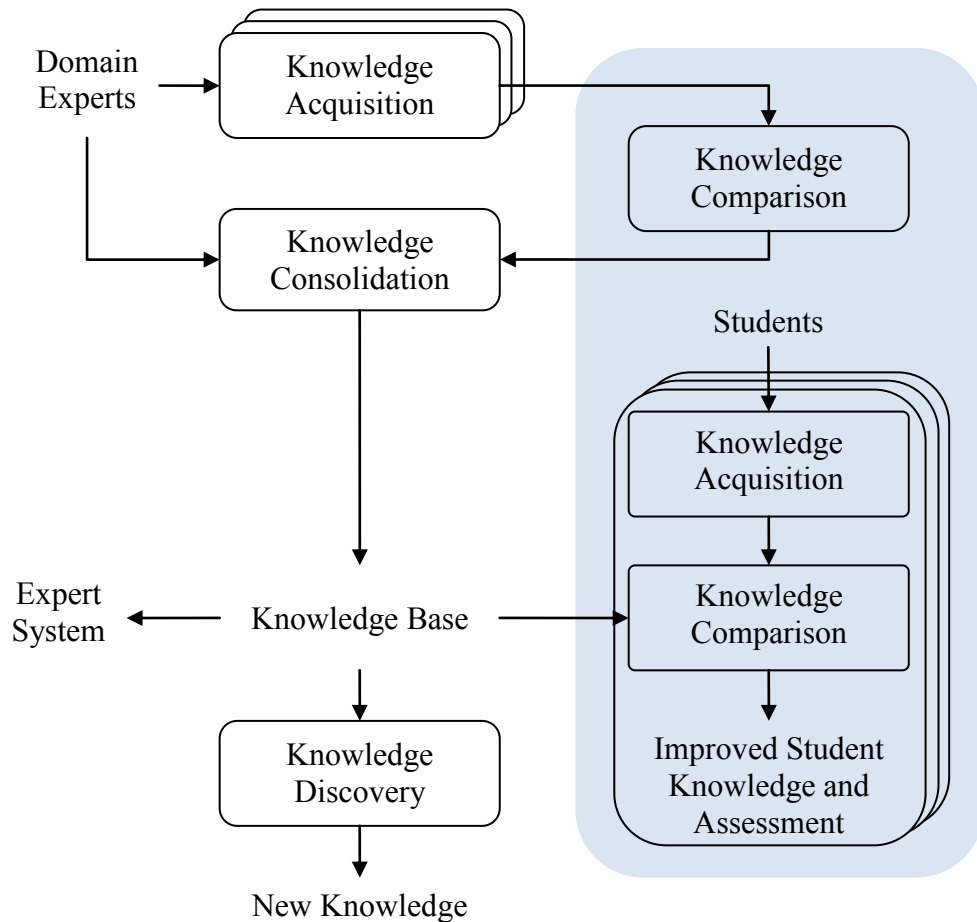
Domain Experts

Knowledge Acquisition

Knowledge Comparison

Knowledge Consolidation

Students

Knowledge Acquisition

Knowledge Comparison

Improved Student Knowledge and Assessment

Expert System

Knowledge Base

Knowledge Discovery

New Knowledge